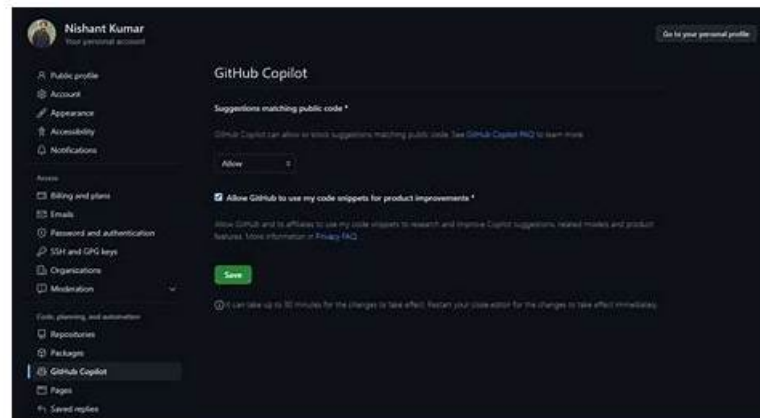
Nishant Kumar
Your personal account

Go to your personal profile

Public profile
Account
Appearance
Accessibility
Notifications

Access
Billing and plans
Emails
Password and authentication
SSH and GPG keys
Organizations
Moderation

Code, planning, and automation
Repositories
Packages
GitHub Copilot
Pages
Saved replies

GitHub Copilot

Suggestions matching public code *

GitHub Copilot can allow or block suggestions matching public code. See GitHub Copilot FAQ to learn more.

Allow

Allow GitHub to use my code snippets for product improvements *

Allow GitHub and its affiliates to use my code snippets to research and improve Copilot suggestions, related models and product features. More information in Privacy FAQ.

Save

It can take up to 30 minutes for the changes to take effect. Restart your code editor for the changes to take effect immediately.